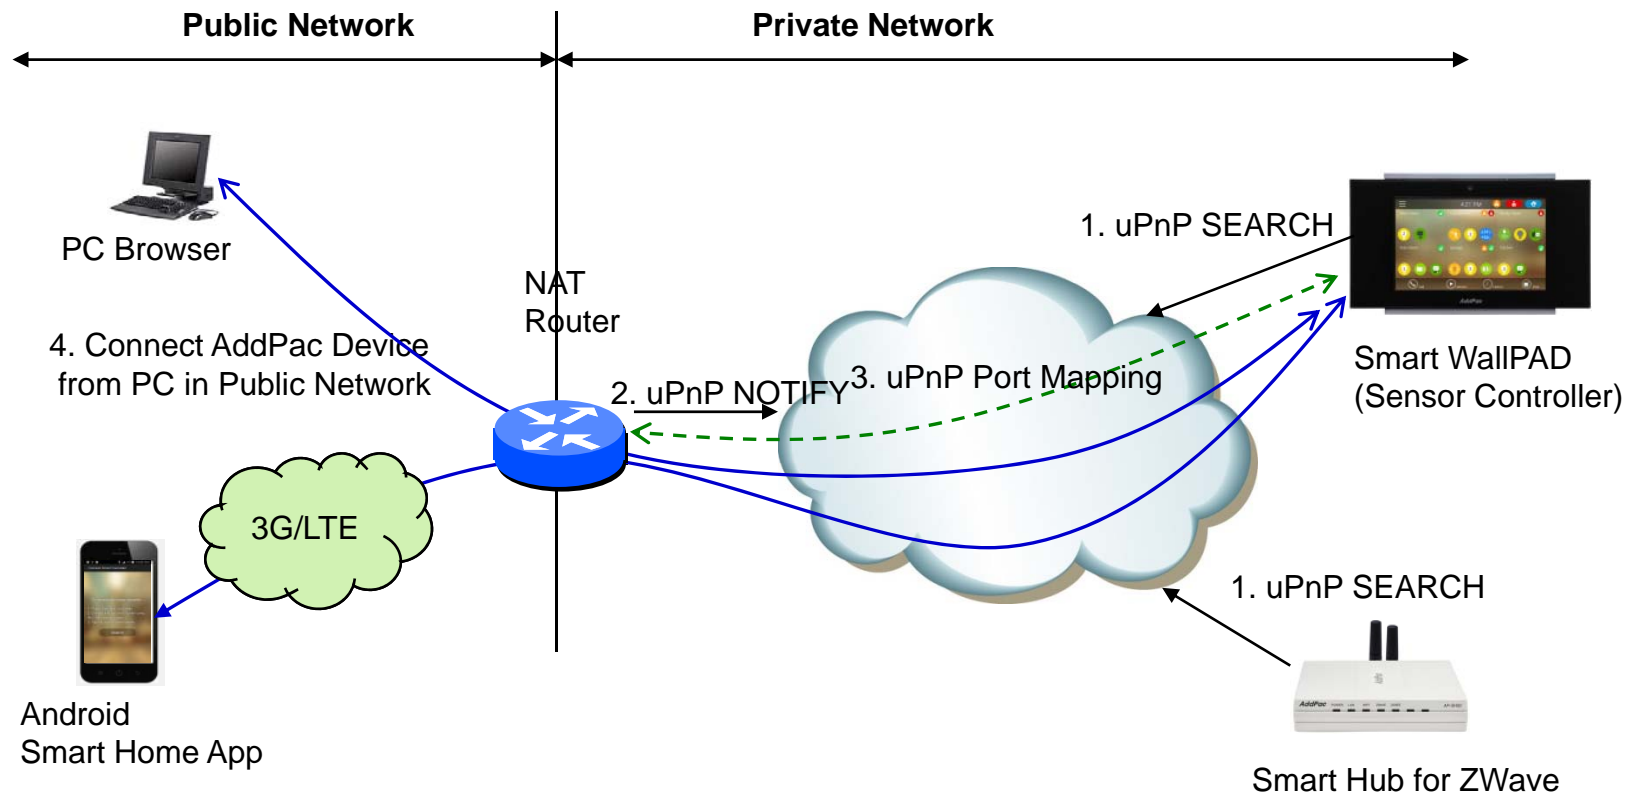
Public Network

Private Network

PC Browser

NAT Router

4. Connect AddPac Device from PC in Public Network

2. uPnP NOTIFY

3. uPnP Port Mapping

1. uPnP SEARCH

Smart WallPAD (Sensor Controller)

3G/LTE

1. uPnP SEARCH

Android Smart Home App

Smart Hub for ZWave